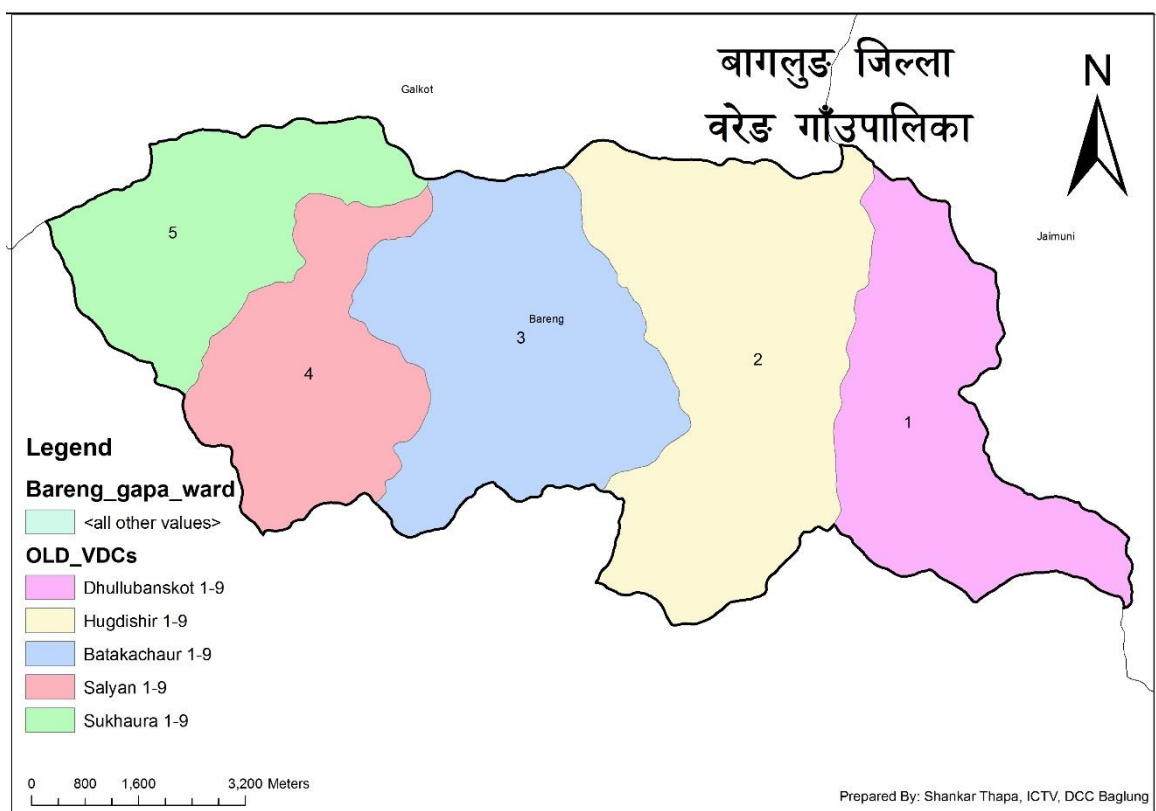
बागलुङ जिल्ला
वरेङ गाँउपालिका

N

Galkot

Jaimuni

5

4

Bareng

3

2

1

Legend

Bareng_gapa_ward

<all other values>

OLD_VDCs

Dhullubanskot 1-9

Hugdishir 1-9

Batakachaur 1-9

Salyan 1-9

Sukhaura 1-9

0 800 1,600 3,200 Meters

Prepared By: Shankar Thapa, ICTV, DCC Baglung